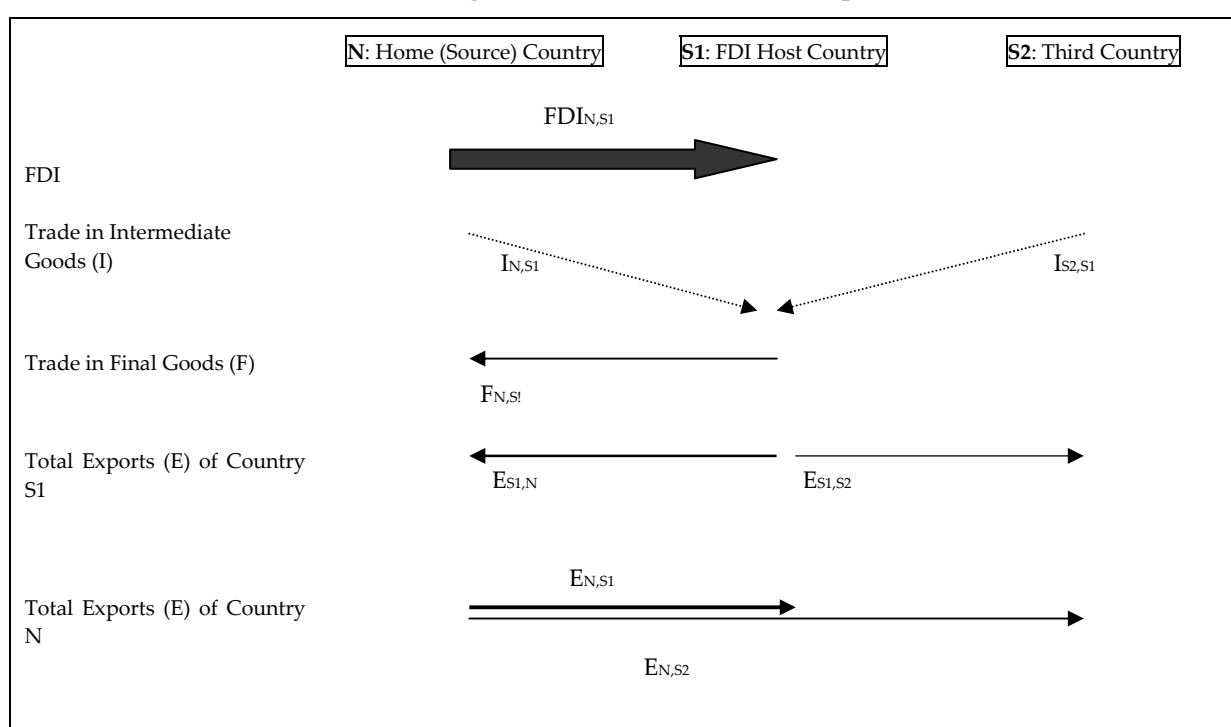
N: Home (Source) Country

S1: FDI Host Country

S2: Third Country

$FDI_{N,S1}$

FDI

Trade in Intermediate Goods (I)

$I_{N,S1}$

$I_{S2,S1}$

Trade in Final Goods (F)

$F_{N,S!}$

Total Exports (E) of Country S1

$E_{S1,N}$

$E_{S1,S2}$

$E_{N,S1}$

Total Exports (E) of Country N

$E_{N,S2}$